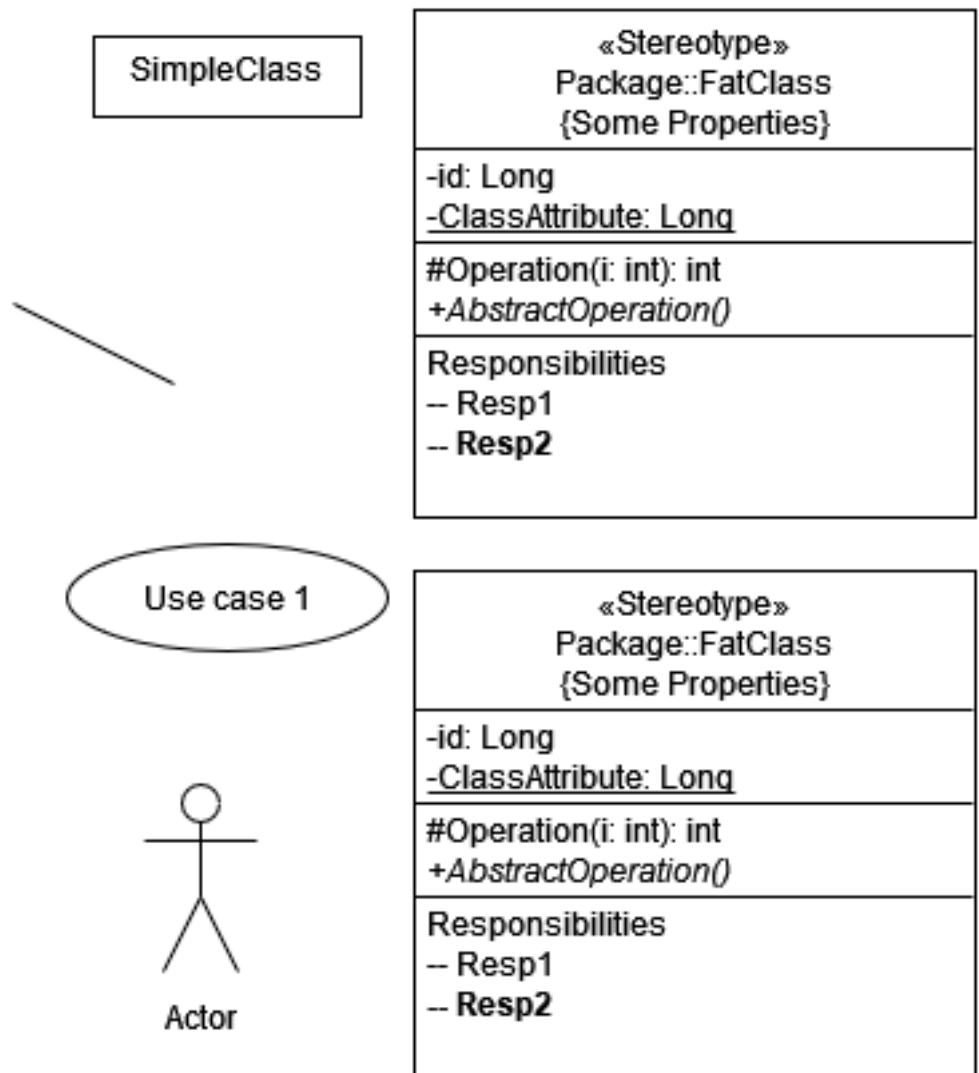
SimpleClass

«Stereotype»
Package::FatClass
{Some Properties}

-id: Long
-ClassAttribute: Long

#Operation(i: int): int
+AbstractOperation()

Responsibilities
-- Resp1
-- **Resp2**

Use case 1

«Stereotype»
Package::FatClass
{Some Properties}

-id: Long
-ClassAttribute: Long

#Operation(i: int): int
+AbstractOperation()

Responsibilities
-- Resp1
-- **Resp2**

Actor